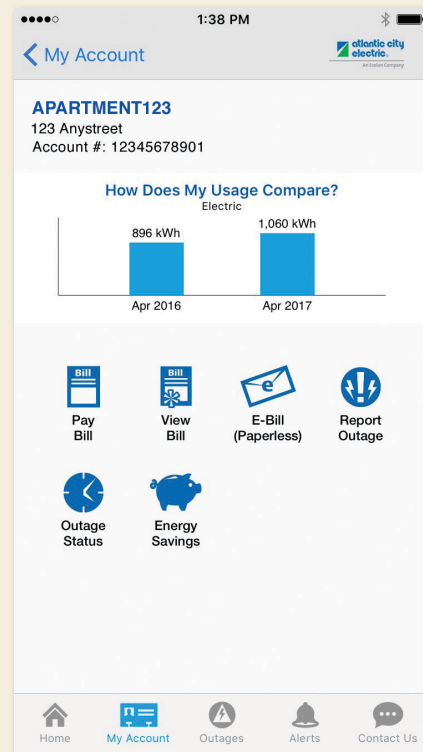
1:38 PM

My Account

atlantic city electric.
An Exelon Company

APARTMENT123
123 Anystreet
Account #: 12345678901

How Does My Usage Compare?
Electric

896 kWh
1,060 kWh
Apr 2016
Apr 2017

Bill
Pay Bill

Bill
View Bill

E-Bill (Paperless)

Report Outage

Outage Status

Energy Savings

Home
My Account
Outages
Alerts
Contact Us